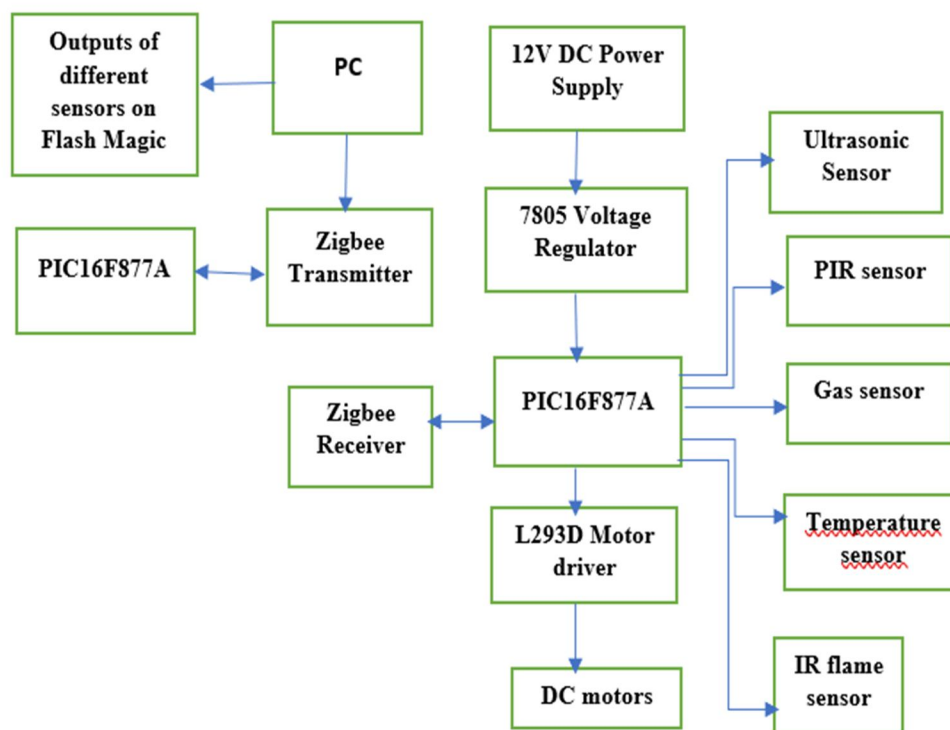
Outputs of different sensors on Flash Magic

PC

12V DC Power Supply

Ultrasonic Sensor

PIC16F877A

Zigbee Transmitter

7805 Voltage Regulator

PIR sensor

Zigbee Receiver

PIC16F877A

Gas sensor

L293D Motor driver

Temperature sensor

DC motors

IR flame sensor